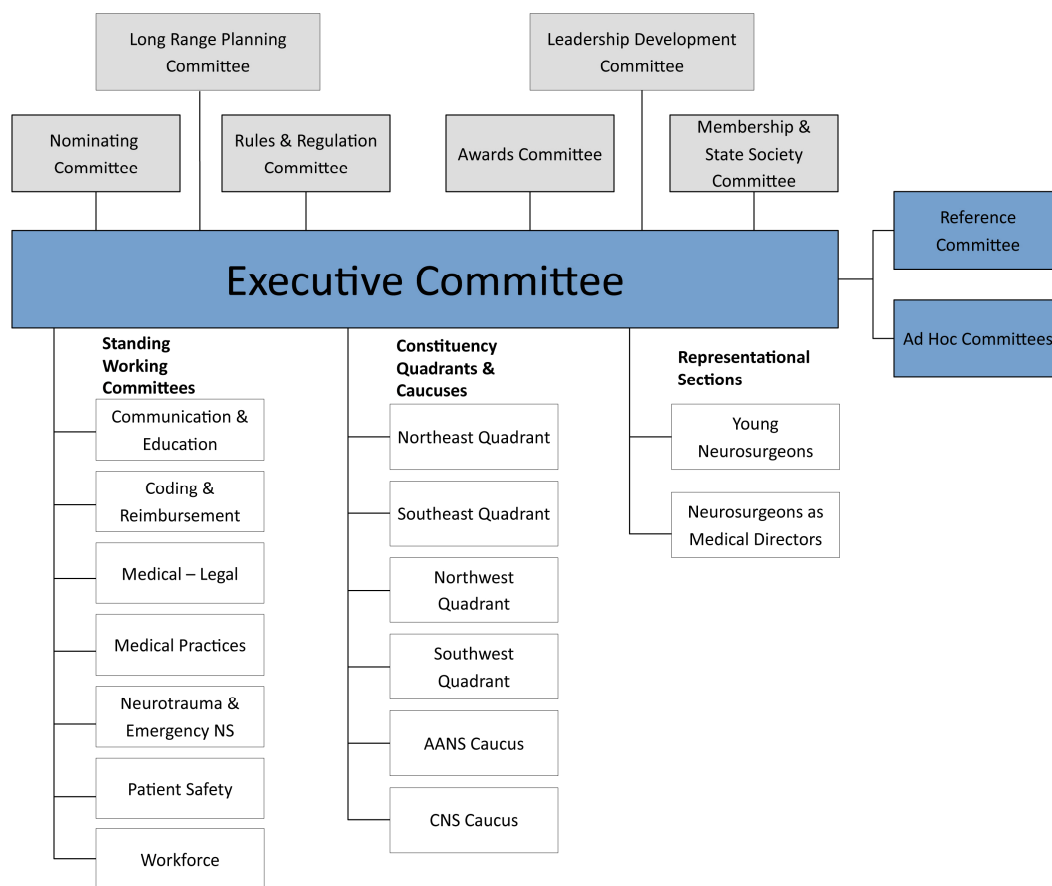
Long Range Planning Committee

Leadership Development Committee

Nominating Committee

Rules & Regulation Committee

Awards Committee

Membership & State Society Committee

Executive Committee

Reference Committee

Ad Hoc Committees

Standing Working Committees

Communication & Education

Coding & Reimbursement

Medical – Legal

Medical Practices

Neurotrauma & Emergency NS

Patient Safety

Workforce

Constituency Quadrants & Caucuses

Northeast Quadrant

Southeast Quadrant

Northwest Quadrant

Southwest Quadrant

AANS Caucus

CNS Caucus

Representational Sections

Young Neurosurgeons

Neurosurgeons as Medical Directors